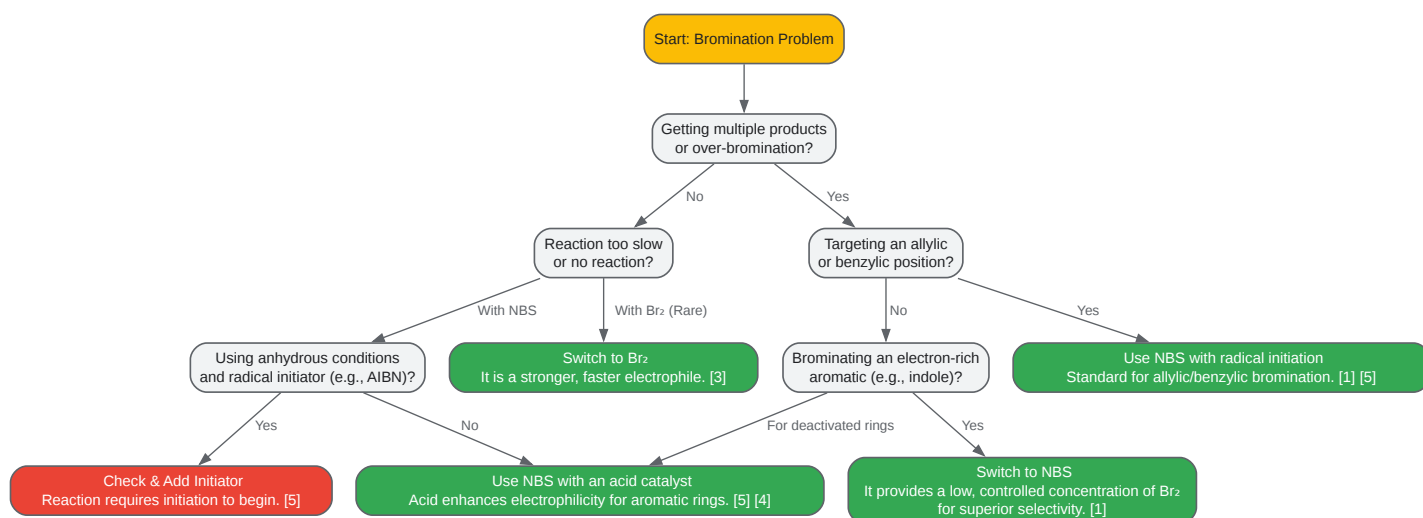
Start: Bromination Problem

Getting multiple products or over-bromination?

No

Yes

Reaction too slow or no reaction?

Targeting an allylic or benzylic position?

With NBS

With $Br_2$ (Rare)

No

Yes

Using anhydrous conditions and radical initiator (e.g., AIBN)?

Switch to $Br_2$
It is a stronger, faster electrophile. [3]

Brominating an electron-rich aromatic (e.g., indole)?

Use NBS with radical initiation
Standard for allylic/benzylic bromination. [1] [5]

Yes

No

For deactivated rings

Yes

Check & Add Initiator
Reaction requires initiation to begin. [5]

Use NBS with an acid catalyst
Acid enhances electrophilicity for aromatic rings. [5] [4]

Switch to NBS
It provides a low, controlled concentration of $Br_2$ for superior selectivity. [1]